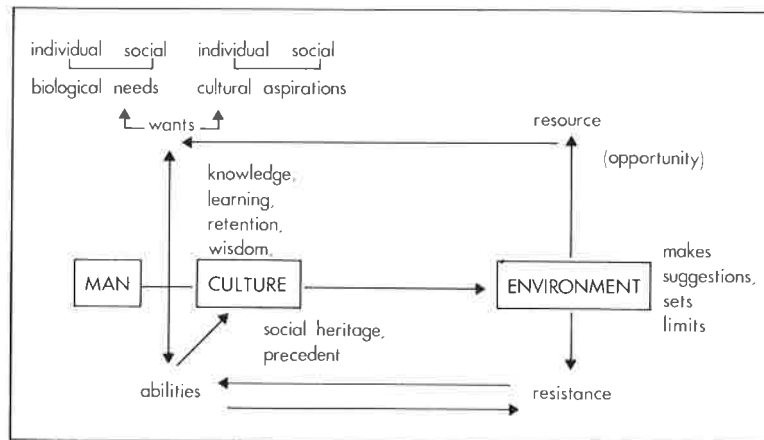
individual social
biological needs

individual social
cultural aspirations

wants

resource

(opportunity)

knowledge, learning, retention, wisdom,

MAN

CULTURE

ENVIRONMENT

makes suggestions, sets limits

social heritage, precedent

abilities

resistance